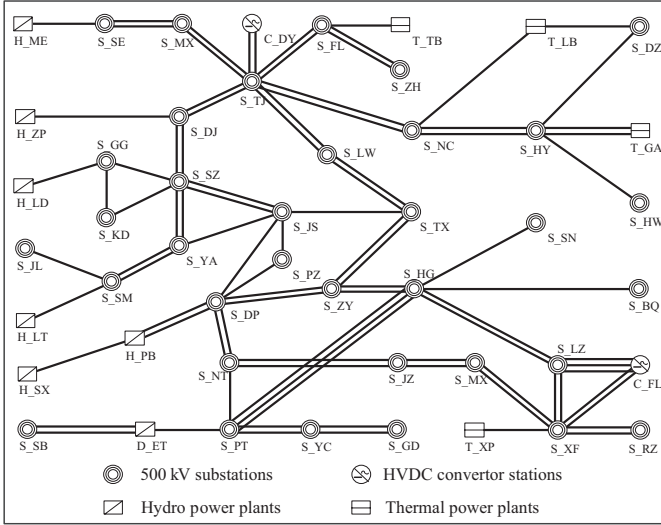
H_ME
S_SE
S_MX
C_DY
S_FL
T_TB
T_LB
S_DZ
S_ZH
S_TJ
H_ZP
S_DJ
S_NC
S_HY
T_GA
S_LW
S_GG
H_LD
S_SZ
S_HW
S_KD
S_JS
S_TX
S_JL
S_YA
S_SN
S_PZ
S_HG
S_SM
S_ZY
S_BQ
H_LT
S_DP
H_PB
S_LZ
H_SX
S_NT
S_JZ
S_MX
C_FL
S_SB
D_ET
S_PT
S_YC
S_GD
T_XP
S_XF
S_RZ
500 kV substations
HVDC convertor stations
Hydro power plants
Thermal power plants